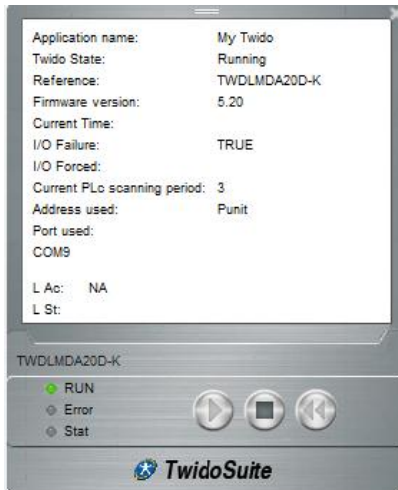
| | |
|---|---|
| Application name: | My Twido |
| Twido State: | Running |
| Reference: | TWDLMDA20D-K |
| Firmware version: | 5.20 |
| Current Time: | |
| I/O Failure: | TRUE |
| I/O Forced: | |
| Current PLc scanning period: | 3 |
| Address used: | Punit |
| Port used: | |

COM9

L Ac: NA
L St:

TWDLMDA20D-K

RUN
Error
Stat

TwidoSuite